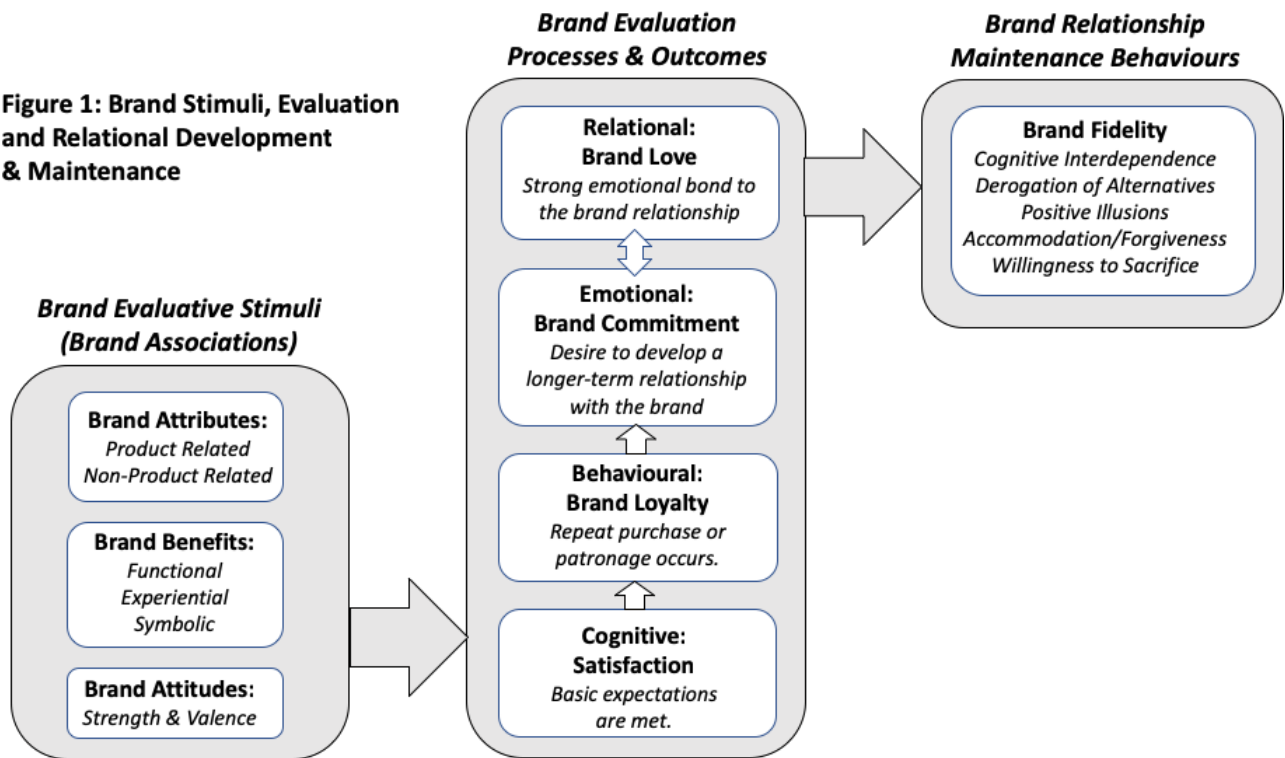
Figure 1: Brand Stimuli, Evaluation and Relational Development & Maintenance

Brand Evaluative Stimuli (Brand Associations)

Brand Attributes:
Product Related
Non-Product Related

Brand Benefits:
Functional
Experiential
Symbolic

Brand Attitudes:
Strength & Valence

Brand Evaluation Processes & Outcomes

Relational:
Brand Love
Strong emotional bond to the brand relationship

Emotional:
Brand Commitment
Desire to develop a longer-term relationship with the brand

Behavioural:
Brand Loyalty
Repeat purchase or patronage occurs.

Cognitive:
Satisfaction
Basic expectations are met.

Brand Relationship Maintenance Behaviours

Brand Fidelity
Cognitive Interdependence
Derogation of Alternatives
Positive Illusions
Accommodation/Forgiveness
Willingness to Sacrifice